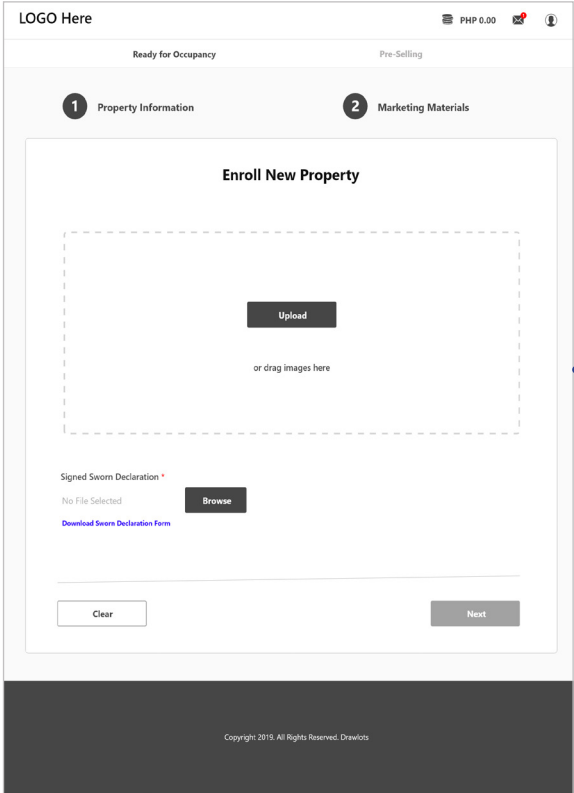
LOGO Here

PHP 0.00

Ready for Occupancy

Pre-Selling

1 Property Information

2 Marketing Materials

Enroll New Property

Upload

or drag images here

Signed Sworn Declaration *

No File Selected

Browse

Download Sworn Declaration Form

Clear

Next

Copyright 2019. All Rights Reserved. Drawlots